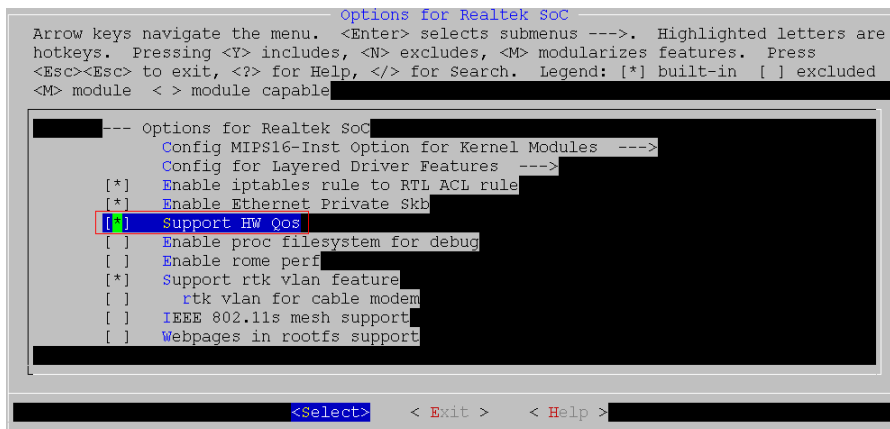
Options for Realtek SoC

Arrow keys navigate the menu. <Enter> selects submenus --->. Highlighted letters are hotkeys. Pressing <Y> includes, <N> excludes, <M> modularizes features. Press <Esc><Esc> to exit, <?> for Help, </> for Search. Legend: [*] built-in [ ] excluded <M> module < > module capable

--- Options for Realtek SoC
Config MIPS16-Inst Option for Kernel Modules --->
Config for Layered Driver Features --->
[*] Enable iptables rule to RTL ACL rule
[*] Enable Ethernet Private Skb
[*] Support HW Qos
[ ] Enable proc filesystem for debug
[ ] Enable rome perf
[*] Support rtk vlan feature
[ ] rtk vlan for cable modem
[ ] IEEE 802.11s mesh support
[ ] Webpages in rootfs support

<Select> < Exit > < Help >